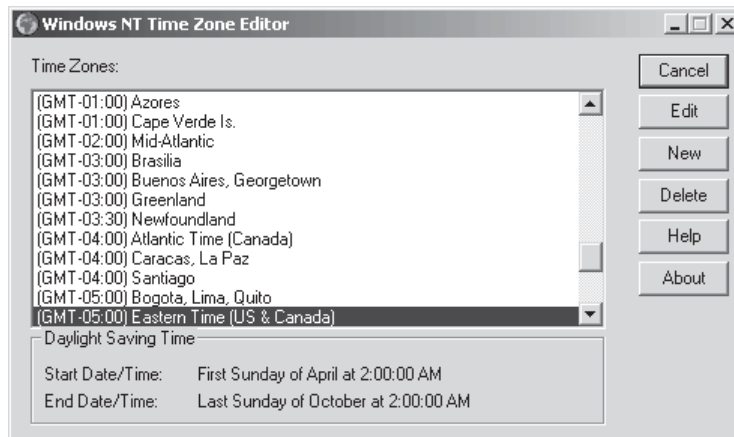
Windows NT Time Zone Editor

Time Zones:

(GMT-01:00) Azores
(GMT-01:00) Cape Verde Is.
(GMT-02:00) Mid-Atlantic
(GMT-03:00) Brasilia
(GMT-03:00) Buenos Aires, Georgetown
(GMT-03:00) Greenland
(GMT-03:30) Newfoundland
(GMT-04:00) Atlantic Time (Canada)
(GMT-04:00) Caracas, La Paz
(GMT-04:00) Santiago
(GMT-05:00) Bogota, Lima, Quito
(GMT-05:00) Eastern Time (US & Canada)

Cancel
Edit
New
Delete
Help
About

Daylight Saving Time

Start Date/Time: First Sunday of April at 2:00:00 AM
End Date/Time: Last Sunday of October at 2:00:00 AM